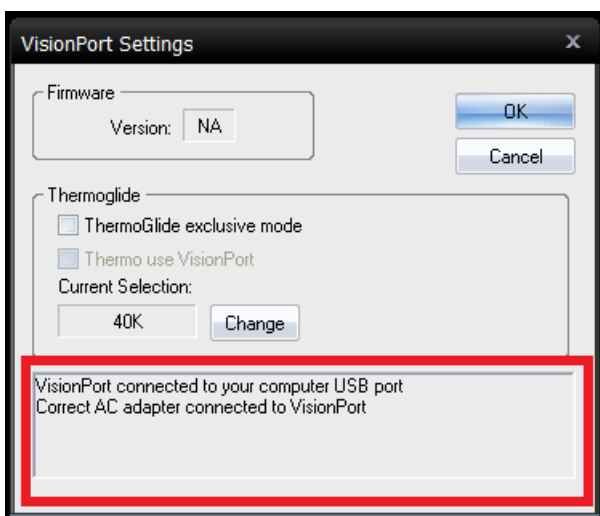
VisionPort Settings

x

Firmware

Version: NA

OK

Cancel

Thermoglide

ThermoGlide exclusive mode

Thermo use VisionPort

Current Selection:

40K

Change

VisionPort connected to your computer USB port
Correct AC adapter connected to VisionPort